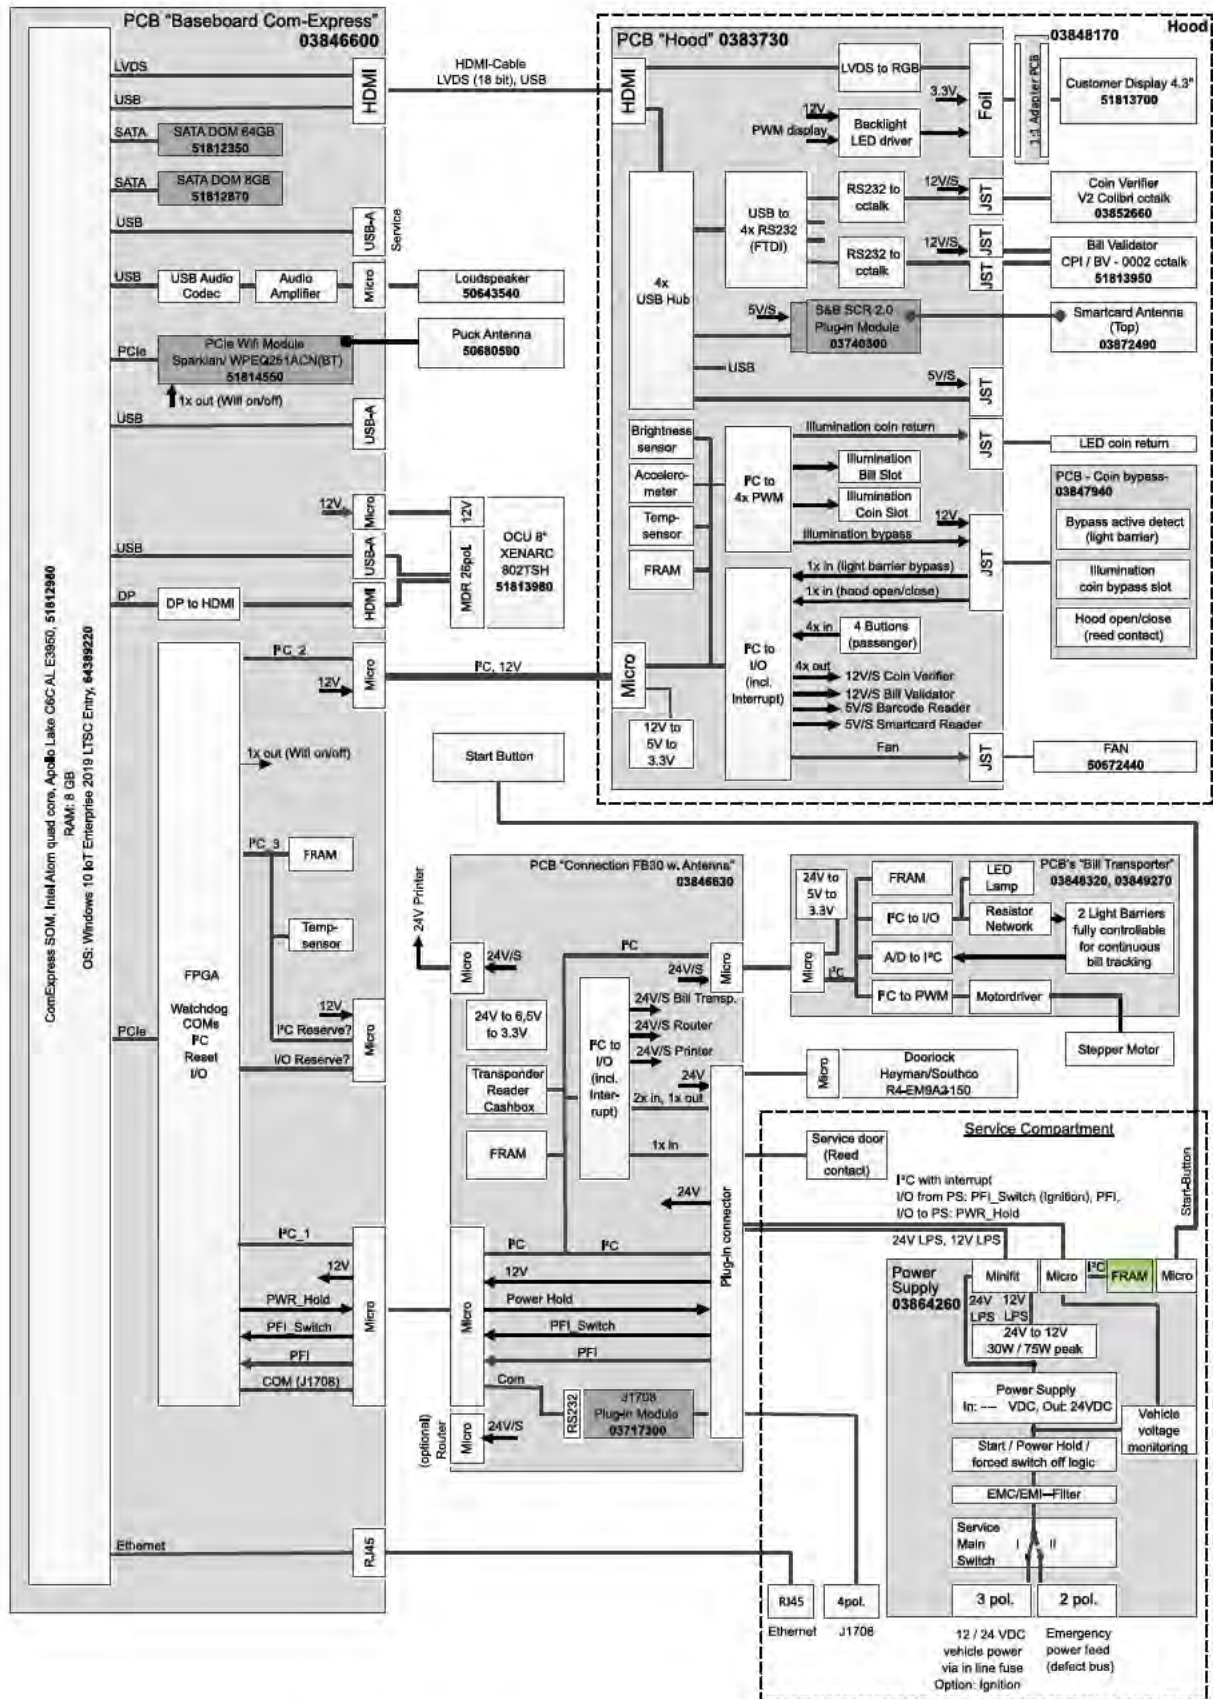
PCB "Baseboard Com-Express"
03846600

LVDS
USB
SATA
SATA DOM 64GB
51812350
SATA
SATA DOM 8GB
51812870
USB
USB-A
Service
USB
USB Audio Codec
Audio Amplifier
Micro
Loudspeaker
50643540
PCIe
PCIe Wifi Module
Sparklan/ WPEQ251ACN(BT)
51814550
Puck Antenna
50680590
1x out (Wifi on/off)
USB
USB-A
12V
Micro
12V
USB
USB-A
MDR 26pol.
OCU 8"
XENARC
802TSH
51813980
DP
DP to HDMI
HDMI
I²C_2
12V
Micro
I²C, 12V
1x out (Wifi on/off)
Start Button
I²C_3
FRAM
Temp-sensor
FPGA
Watchdog
COMs
I²C
Reset
I/O
PCIe
12V
I²C Reserve?
I/O Reserve?
Micro
I²C_1
12V
PWR_Hold
PFI_Switch
PFI
COM (J1708)
Micro
Ethernet
RJ45

ComExpress SOM, Intel Atom quad core, Apollo Lake C6C AL E3950, 51812980
RAM: 8 GB
OS: Windows 10 IoT Enterprise 2019 LTSC Entry, 64389220

HDMI-Cable
LVDS (18 bit), USB
HDMI

Hood
PCB "Hood" 0383730
LVDS to RGB
3.3V
Foil
03848170
1:1 Adapter PCB
Customer Display 4.3"
51813700
12V
PWM display
Backlight LED driver
HDMI
4x USB Hub
USB to 4x RS232 (FTDI)
RS232 to cctalk
12V/S
JST
Coin Verifier
V2 Colibri cctalk
03852660
RS232 to cctalk
12V/S
JST
JST
Bill Validator
CPI / BV - 0002 cctalk
51813950
5V/S
S&B SCR 2.0
Plug-in Module
03740300
Smartcard Antenna (Top)
03872490
USB
5V/S
JST
Brightness sensor
Illumination coin return
JST
LED coin return
Accelero-meter
I²C to 4x PWM
Illumination Bill Slot
Illumination Coin Slot
PCB - Coin bypass-
03847940
Temp-sensor
12V
Illumination bypass
Bypass active detect (light barrier)
FRAM
1x in (light barrier bypass)
JST
Illumination coin bypass slot
1x in (hood open/close)
Hood open/close (reed contact)
4x in
4 Buttons (passenger)
Micro
I²C to I/O (incl. Interrupt)
4x out
12V/S Coin Verifier
12V/S Bill Validator
5V/S Barcode Reader
5V/S Smartcard Reader
12V to 5V to 3.3V
Fan
JST
FAN
50672440

PCB "Connection FB30 w. Antenna"
03846630
24V Printer
Micro
24V/S
I²C
24V/S
Micro
24V to 6,5V to 3.3V
24V/S Bill Transp.
24V/S Router
24V/S Printer
I²C to I/O (incl. Inter-rupt)
Transponder Reader Cashbox
24V
2x in, 1x out
FRAM
1x in
24V
Plug-in connector
I²C
I²C
12V
Power Hold
PFI_Switch
PFI
Com
RS232
J1708
Plug-in Module
03717300
Micro
(optional)
Router
Micro
24V/S

24V to 5V to 3.3V
FRAM
LED Lamp
PCB's "Bill Transporter"
03848320, 03849270
I²C to I/O
Resistor Network
2 Light Barriers fully controllable for continuous bill tracking
Micro
I²C
A/D to I²C
I²C to PWM
Motordriver
Stepper Motor
Micro
Doorlock
Heyman/Southco
R4-EM9A3-150

Service Compartment
Service door (Reed contact)
I²C with interrupt
I/O from PS: PFI_Switch (Ignition), PFI,
I/O to PS: PWR_Hold
Start-Button
24V LPS, 12V LPS
Power Supply
03864260
Minifit
Micro
I²C
FRAM
Micro
24V LPS
12V LPS
24V to 12V
30W / 75W peak
Power Supply
In: --- VDC, Out: 24VDC
Vehicle voltage monitoring
Start / Power Hold / forced switch off logic
EMC/EMI-Filter
Service Main Switch
I
II
RJ45
Ethernet
4pol.
J1708
3 pol.
2 pol.
12 / 24 VDC vehicle power via in line fuse
Option: Ignition
Emergency power feed (defect bus)